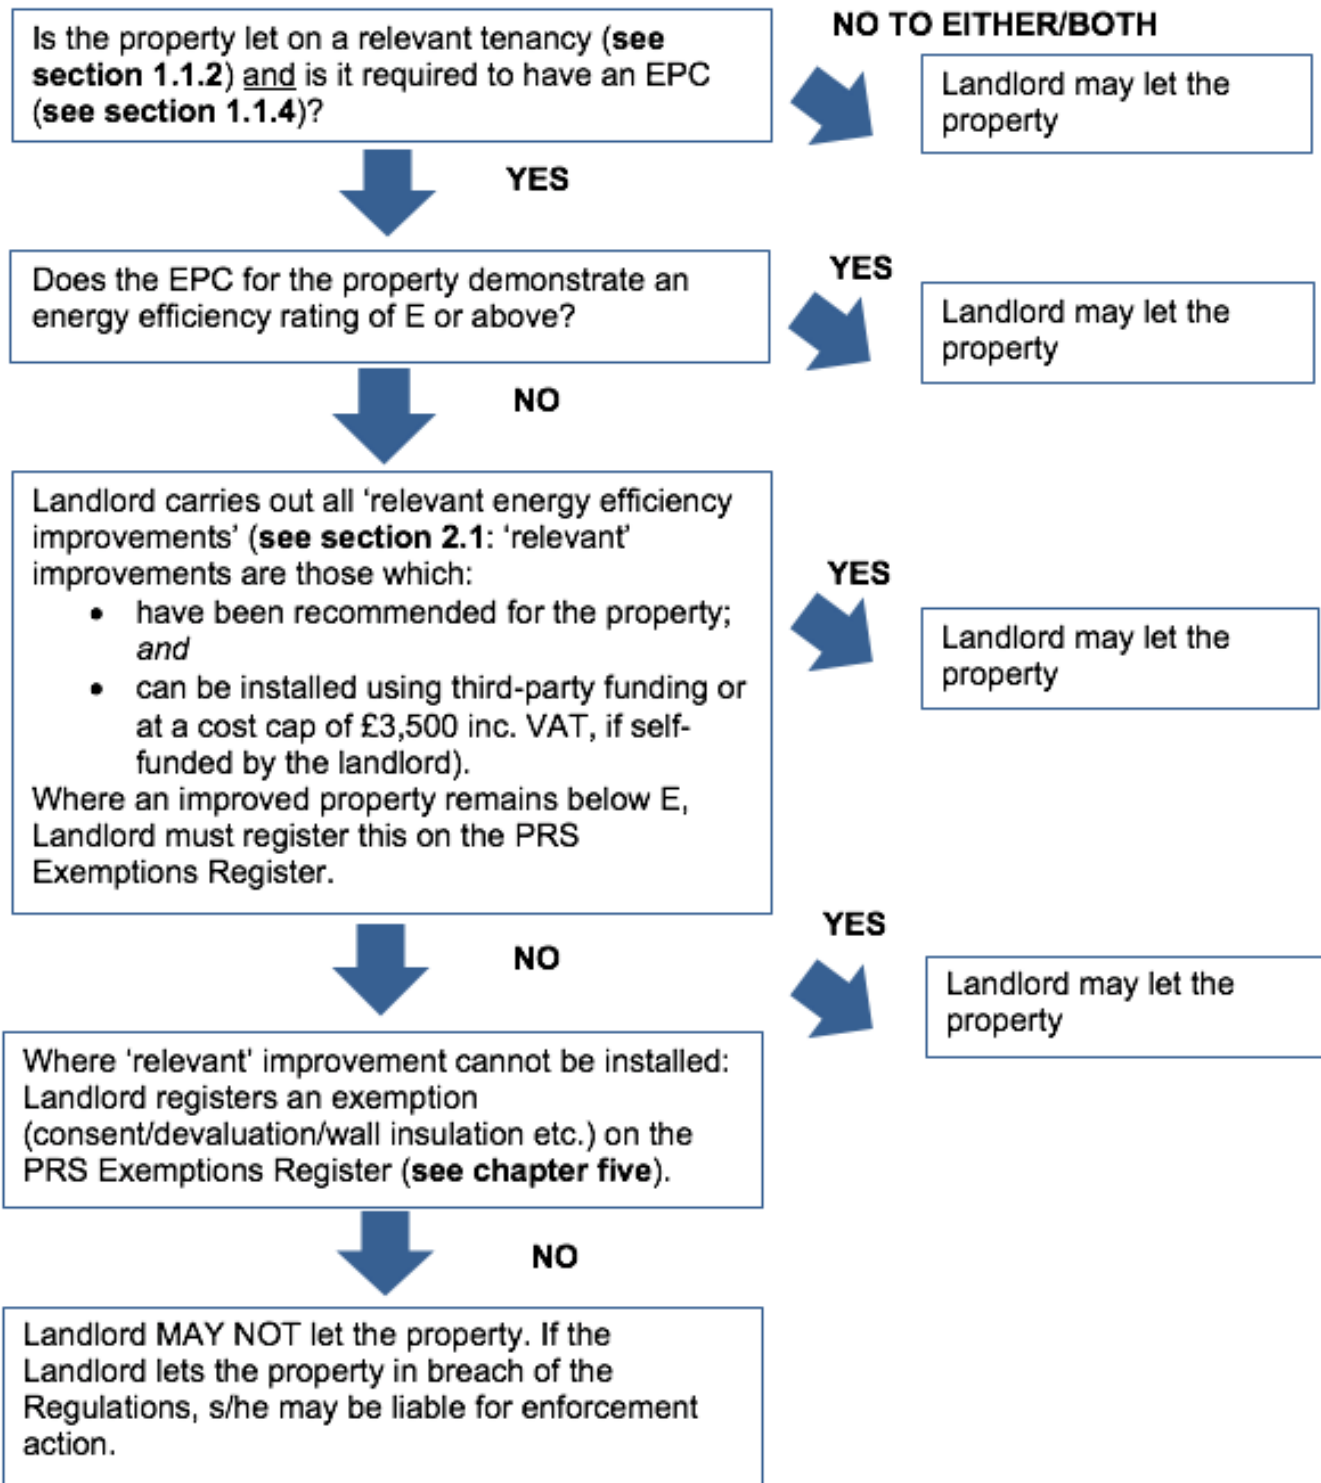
Is the property let on a relevant tenancy (see section 1.1.2) and is it required to have an EPC (see section 1.1.4)?

NO TO EITHER/BOTH

Landlord may let the property

YES

Does the EPC for the property demonstrate an energy efficiency rating of E or above?

YES

Landlord may let the property

NO

Landlord carries out all 'relevant energy efficiency improvements' (see section 2.1: 'relevant' improvements are those which:
• have been recommended for the property; and
• can be installed using third-party funding or at a cost cap of £3,500 inc. VAT, if self-funded by the landlord).
Where an improved property remains below E, Landlord must register this on the PRS Exemptions Register.

YES

Landlord may let the property

NO

YES

Landlord may let the property

Where 'relevant' improvement cannot be installed: Landlord registers an exemption (consent/devaluation/wall insulation etc.) on the PRS Exemptions Register (see chapter five).

NO

Landlord MAY NOT let the property. If the Landlord lets the property in breach of the Regulations, s/he may be liable for enforcement action.